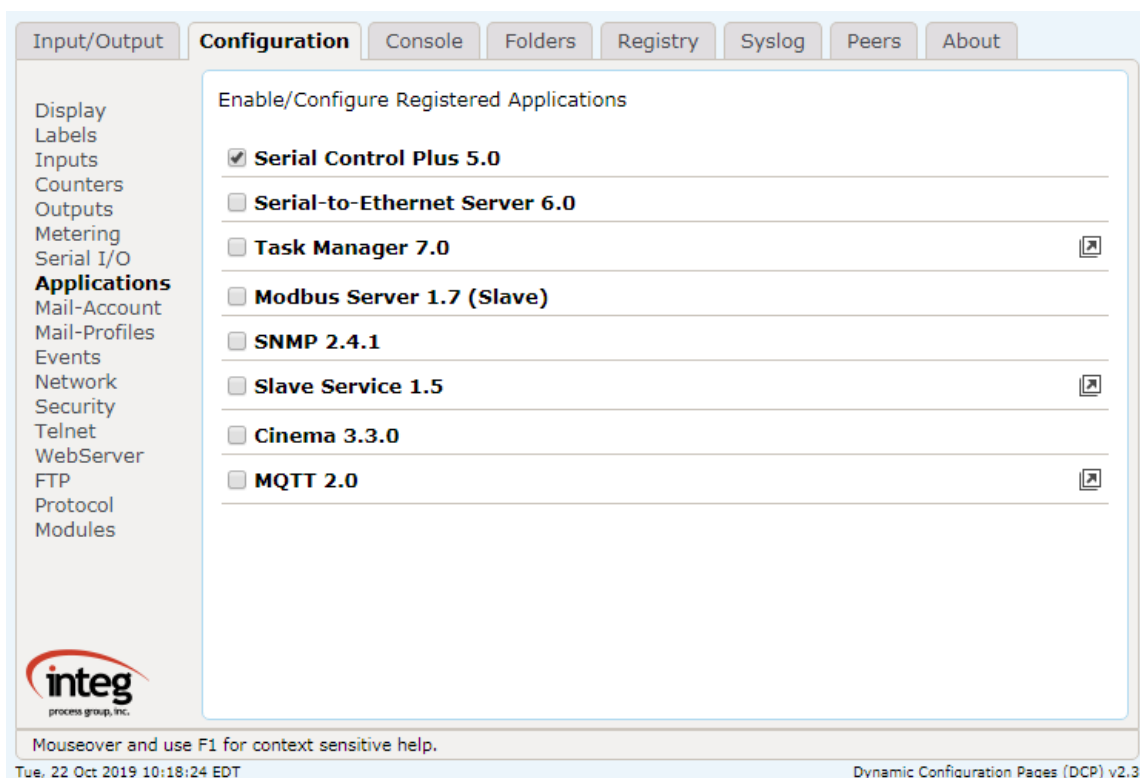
Input/Output Configuration Console Folders Registry Syslog Peers About

Display
Labels
Inputs
Counters
Outputs
Metering
Serial I/O
Applications
Mail-Account
Mail-Profiles
Events
Network
Security
Telnet
WebServer
FTP
Protocol
Modules

integ
process group, inc.

Enable/Configure Registered Applications

Serial Control Plus 5.0

Serial-to-Ethernet Server 6.0

Task Manager 7.0

Modbus Server 1.7 (Slave)

SNMP 2.4.1

Slave Service 1.5

Cinema 3.3.0

MQTT 2.0

Mouseover and use F1 for context sensitive help.

Tue, 22 Oct 2019 10:18:24 EDT

Dynamic Configuration Pages (DCP) v2.3